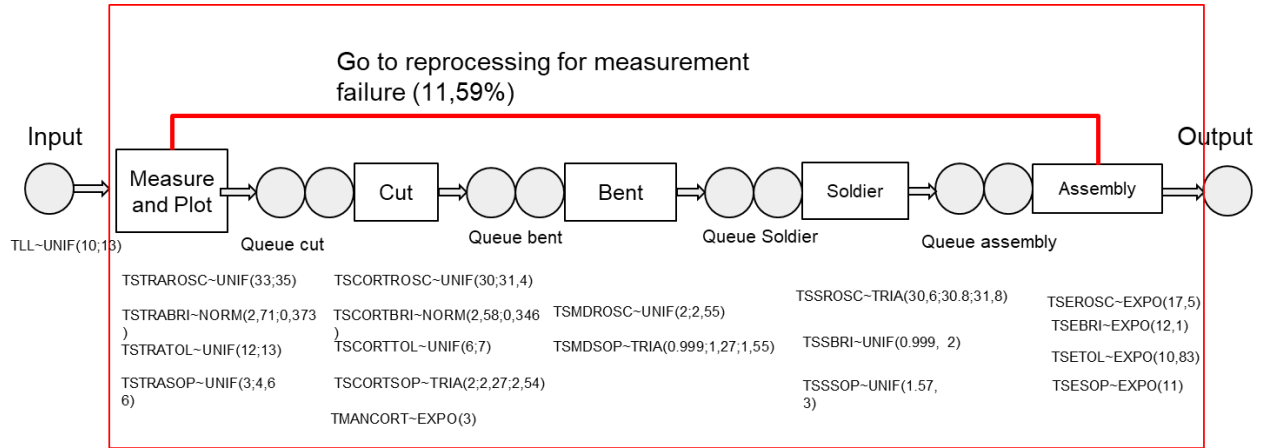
Go to reprocessing for measurement failure (11,59%)

Input

Output

Measure and Plot

Cut

Bent

Soldier

Assembly

TLL~UNIF(10;13)

Queue cut

Queue bent

Queue Soldier

Queue assembly

TSTRAROSC~UNIF(33;35)

TSTRABRI~NORM(2,71;0,373)

TSTRATOL~UNIF(12;13)

TSTRASOP~UNIF(3;4,66)

TSCORTROSC~UNIF(30;31,4)

TSCORTBRI~NORM(2,58;0,346)

TSCORTTOL~UNIF(6;7)

TSCORTSOP~TRIA(2;2,27;2,54)

TMANCORT~EXPO(3)

TSMDROSC~UNIF(2;2,55)

TSMDSOP~TRIA(0.999;1,27;1,55)

TSSROSC~TRIA(30,6;30.8;31,8)

TSSBRI~UNIF(0.999, 2)

TSSSOP~UNIF(1.57, 3)

TSEROSC~EXPO(17,5)

TSEBRI~EXPO(12,1)

TSETOL~EXPO(10,83)

TSESOP~EXPO(11)